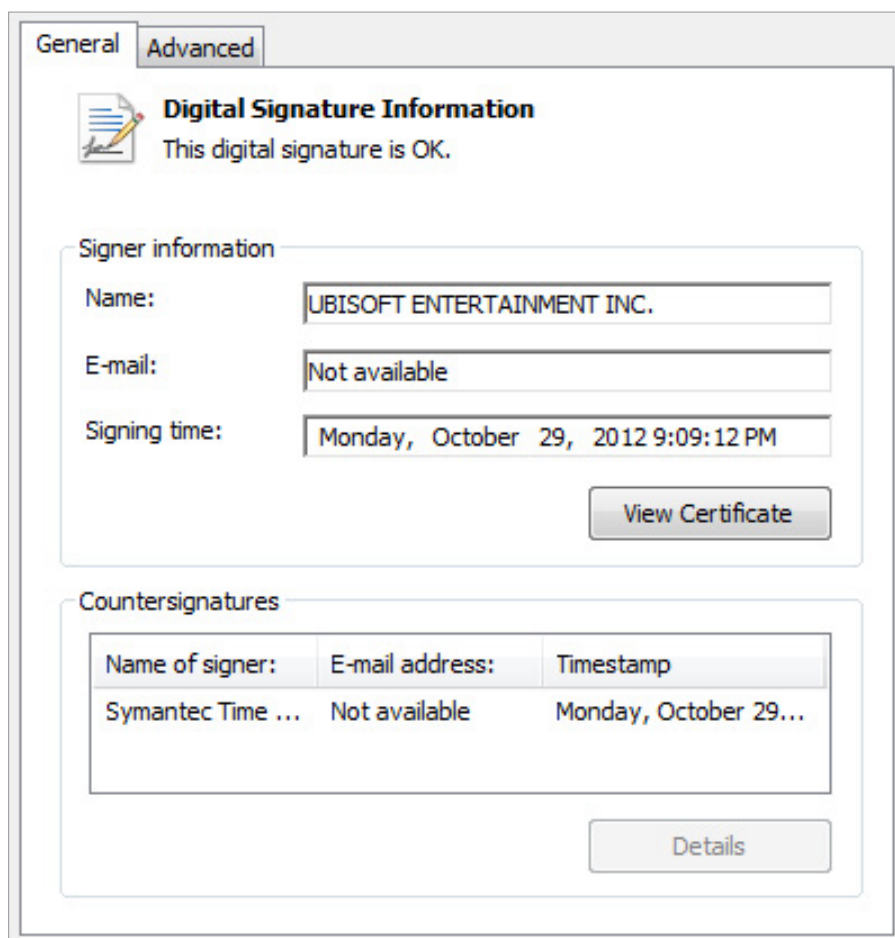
General Advanced

Digital Signature Information
This digital signature is OK.

Signer information

Name: UBISOFT ENTERTAINMENT INC.

E-mail: Not available

Signing time: Monday, October 29, 2012 9:09:12 PM

View Certificate

Countersignatures

| Name of signer: | E-mail address: | Timestamp |
|---|---|---|
| Symantec Time ... | Not available | Monday, October 29... |

Details